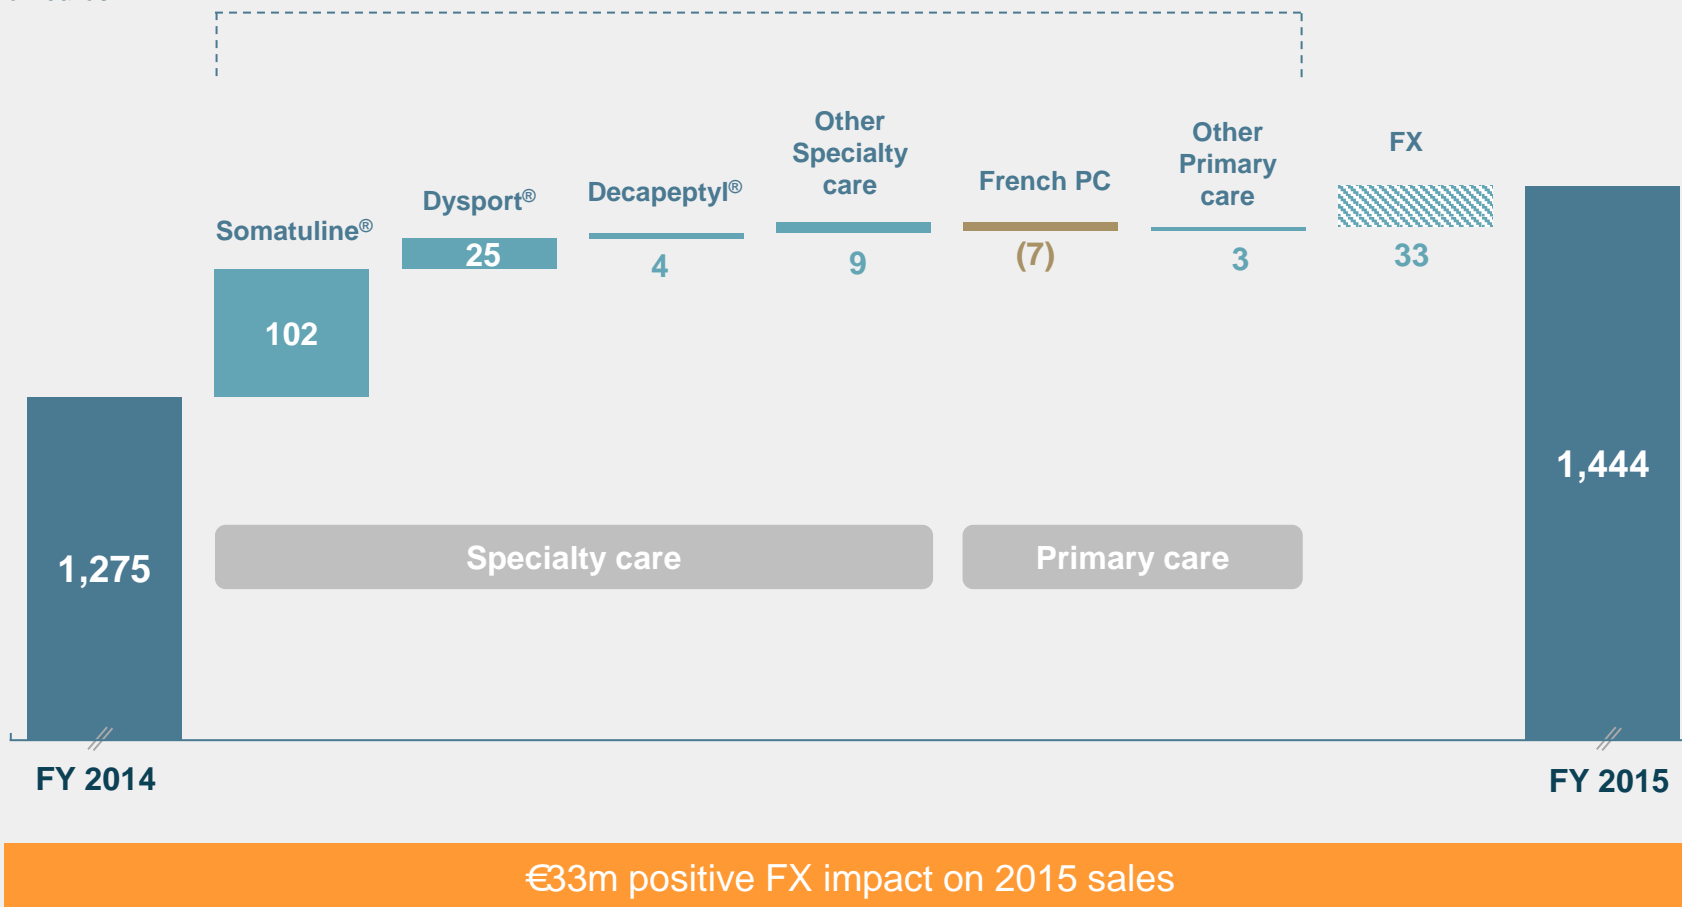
Somatuline®

102

Dysport®

25

Decapeptyl®

4

Other Specialty care

9

French PC

(7)

Other Primary care

3

FX

33

1,275

1,444

Specialty care

Primary care

FY 2014

FY 2015

€33m positive FX impact on 2015 sales